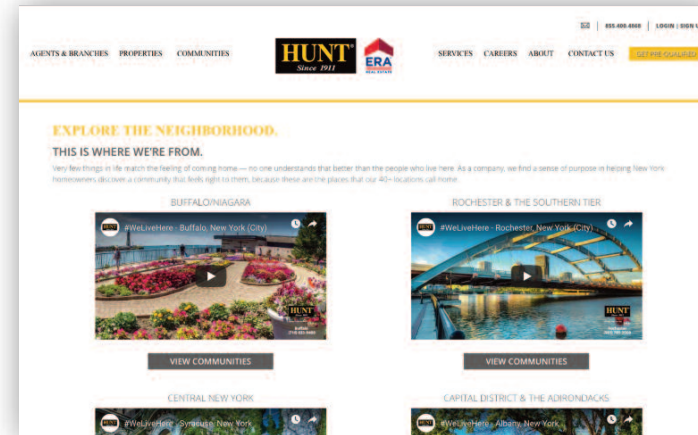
855.466.4868 | LOGIN | SIGN U

AGENTS & BRANCHES PROPERTIES COMMUNITIES

HUNT® Since 1911

ERA REAL ESTATE

SERVICES CAREERS ABOUT CONTACT US

GET PRE-QUALIFIED

EXPLORE THE NEIGHBORHOOD.

THIS IS WHERE WE'RE FROM.

Very few things in life match the feeling of coming home — no one understands that better than the people who live here. As a company, we find a sense of purpose in helping New York homeowners discover a community that feels right to them, because these are the places that our 40+ locations call Home.

BUFFALO/NIAGARA

#WeLiveHere - Buffalo, New York (City)

HUNT

Buffalo (716) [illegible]

VIEW COMMUNITIES

ROCHESTER & THE SOUTHERN TIER

#WeLiveHere - Rochester, New York (City)

HUNT

Rochester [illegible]

VIEW COMMUNITIES

CENTRAL NEW YORK

#WeLiveHere - Syracuse, New York

CAPITAL DISTRICT & THE ADIRONDACKS

#WeLiveHere - Albany, New York